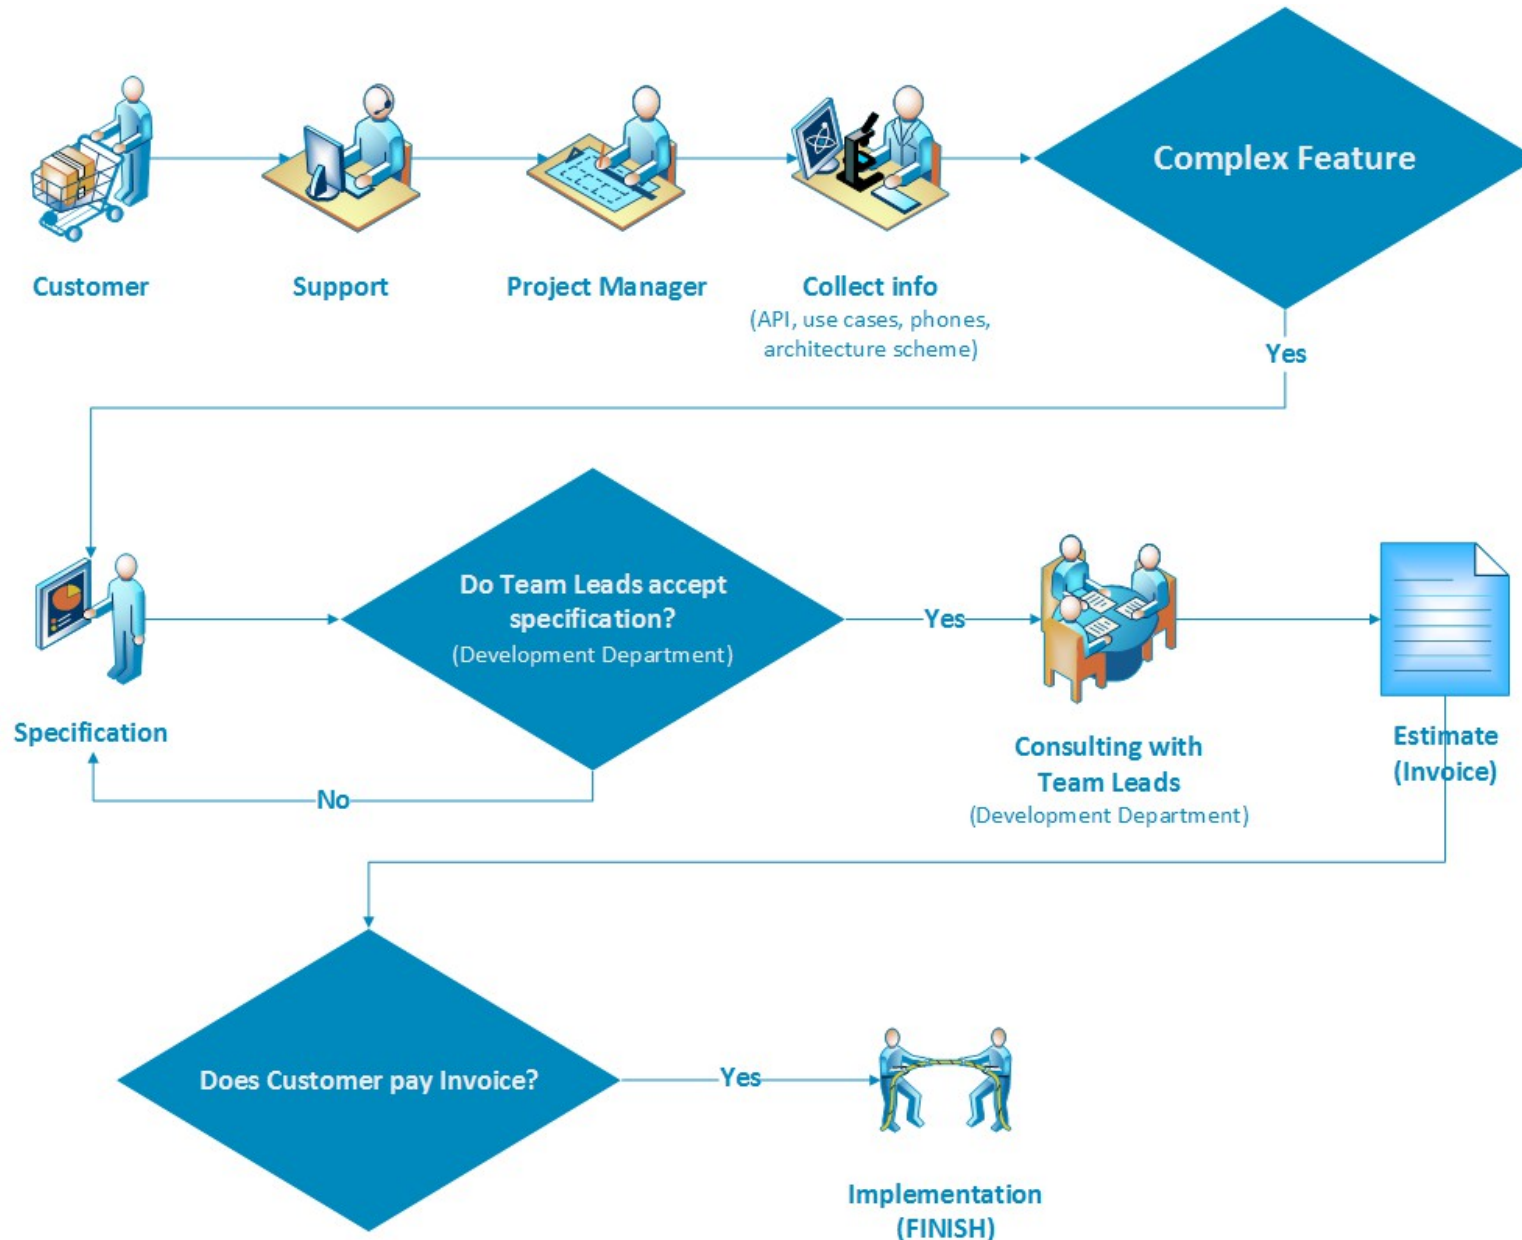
Customer

Support

Project Manager

Collect info
(API, use cases, phones, architecture scheme)

Complex Feature

Yes

Specification

Do Team Leads accept specification?
(Development Department)

Yes

Consulting with Team Leads
(Development Department)

Estimate (Invoice)

No

Does Customer pay Invoice?

Yes

Implementation
(FINISH)